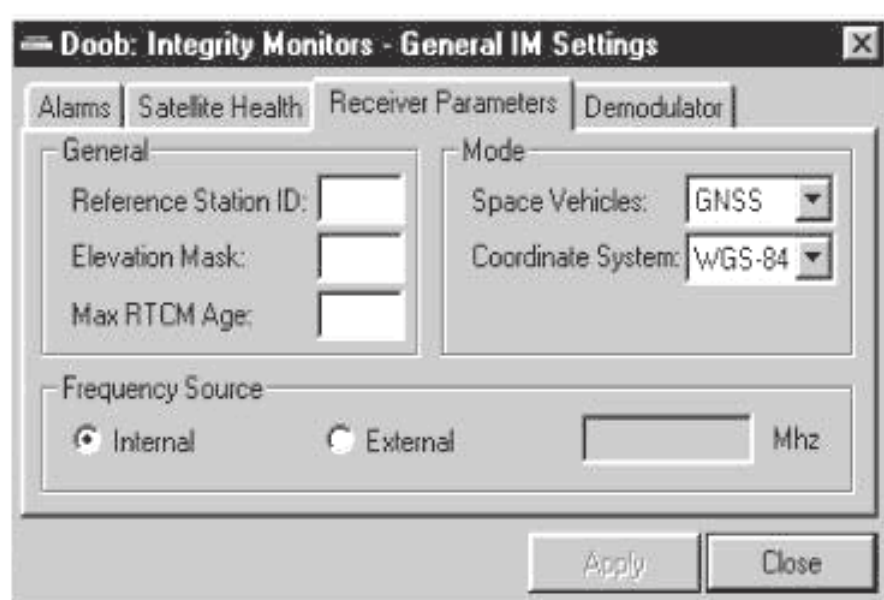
Doob: Integrity Monitors - General IM Settings

Alarms | Satellite Health | Receiver Parameters | Demodulator

General
Reference Station ID:
Elevation Mask:
Max RTCM Age:

Mode
Space Vehicles: GNSS
Coordinate System: WGS-84

Frequency Source
Internal
External
Mhz

Apply
Close